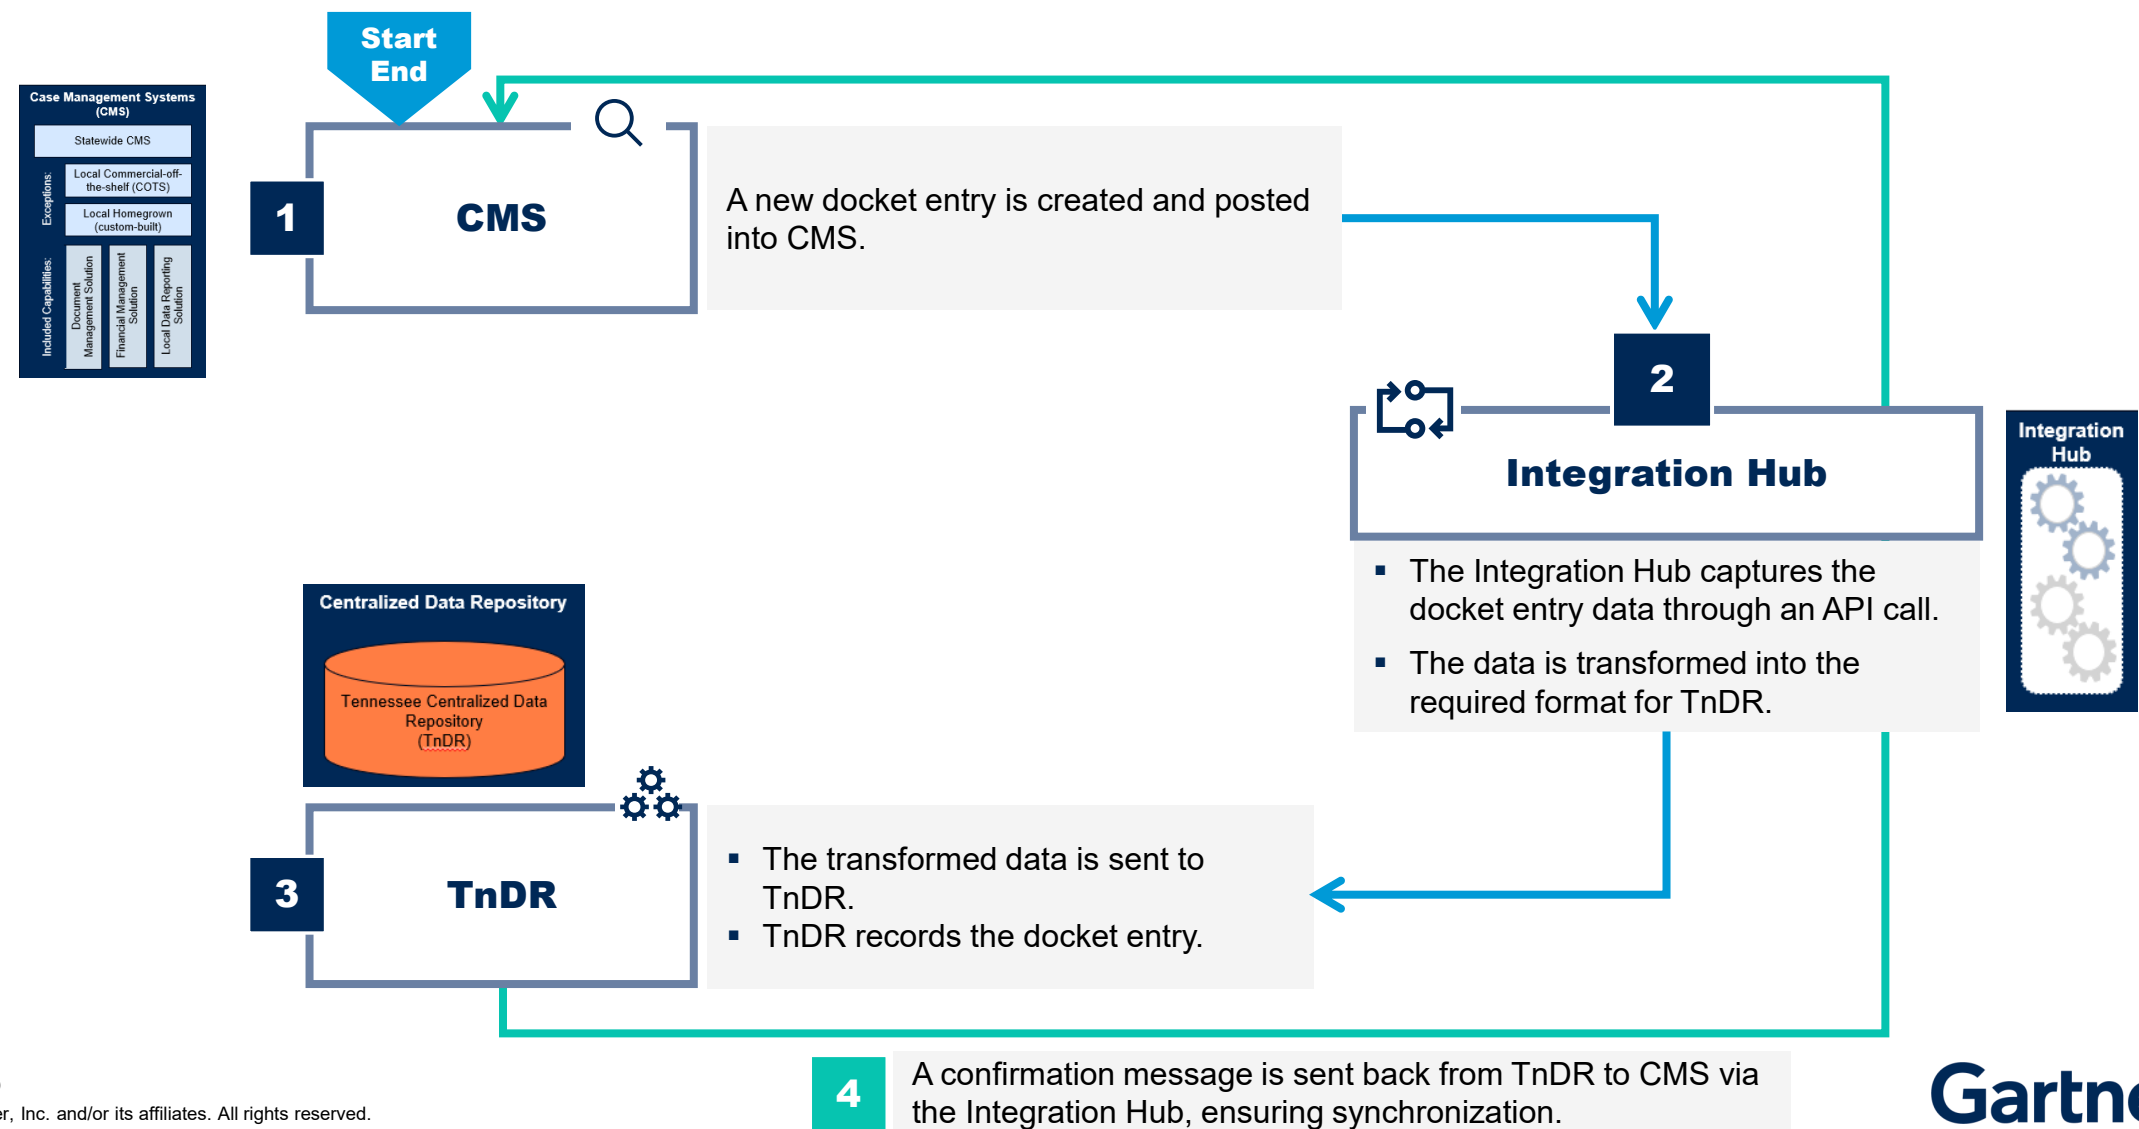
Start
End

Case Management Systems (CMS)

Statewide CMS

Exceptions:

Local Commercial-off-the-shelf (COTS)

Local Homegrown (custom-built)

Included Capabilities:

Document Management Solution

Financial Management Solution

Local Data Reporting Solution

1

CMS

A new docket entry is created and posted into CMS.

2

Integration Hub

▪ The Integration Hub captures the docket entry data through an API call.

▪ The data is transformed into the required format for TnDR.

Integration Hub

Centralized Data Repository

Tennessee Centralized Data Repository (TnDR)

3

TnDR

▪ The transformed data is sent to TnDR.

▪ TnDR records the docket entry.

4

A confirmation message is sent back from TnDR to CMS via the Integration Hub, ensuring synchronization.

er, Inc. and/or its affiliates. All rights reserved.

Gartn